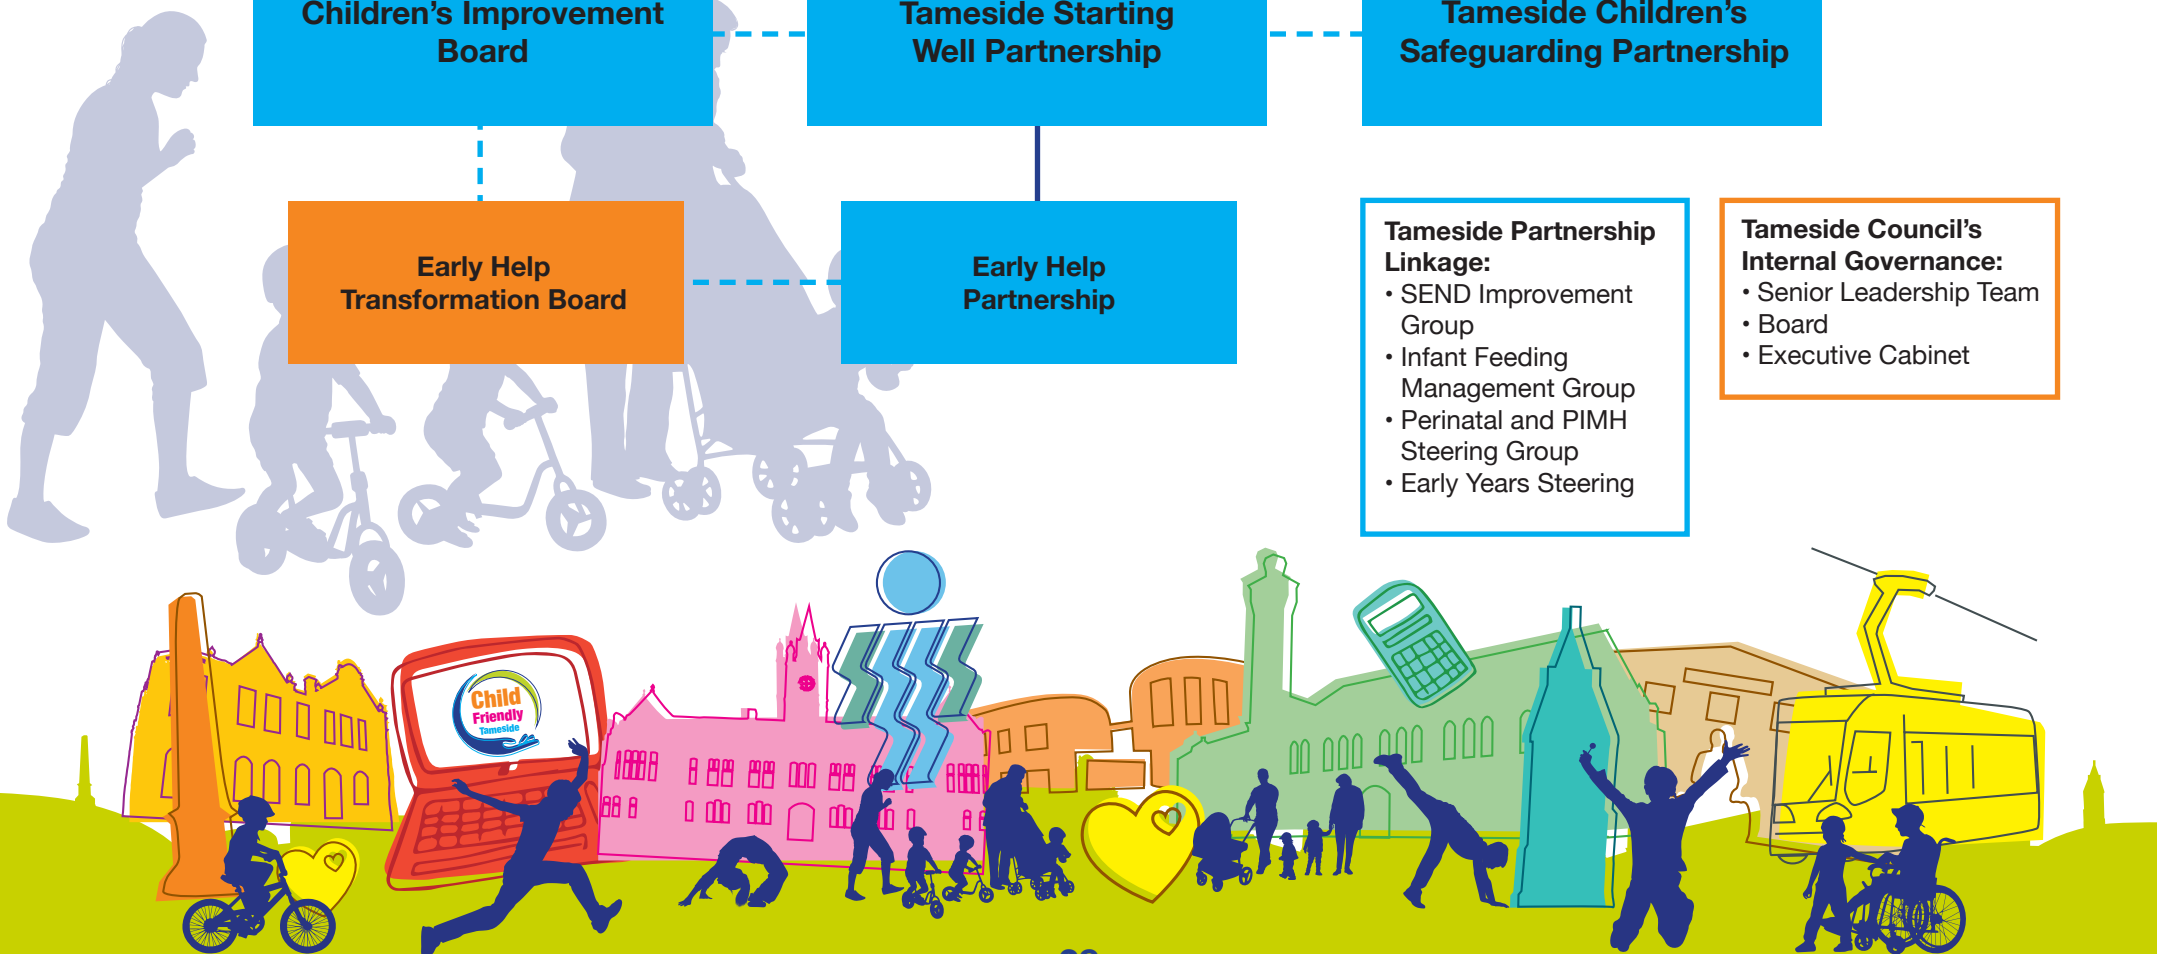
Children's Improvement Board

Tameside Starting Well Partnership

Tameside Children's Safeguarding Partnership

Early Help Transformation Board

Early Help Partnership

Tameside Partnership Linkage:
• SEND Improvement Group
• Infant Feeding Management Group
• Perinatal and PIMH Steering Group
• Early Years Steering

Tameside Council's Internal Governance:
• Senior Leadership Team
• Board
• Executive Cabinet

Child Friendly Tameside